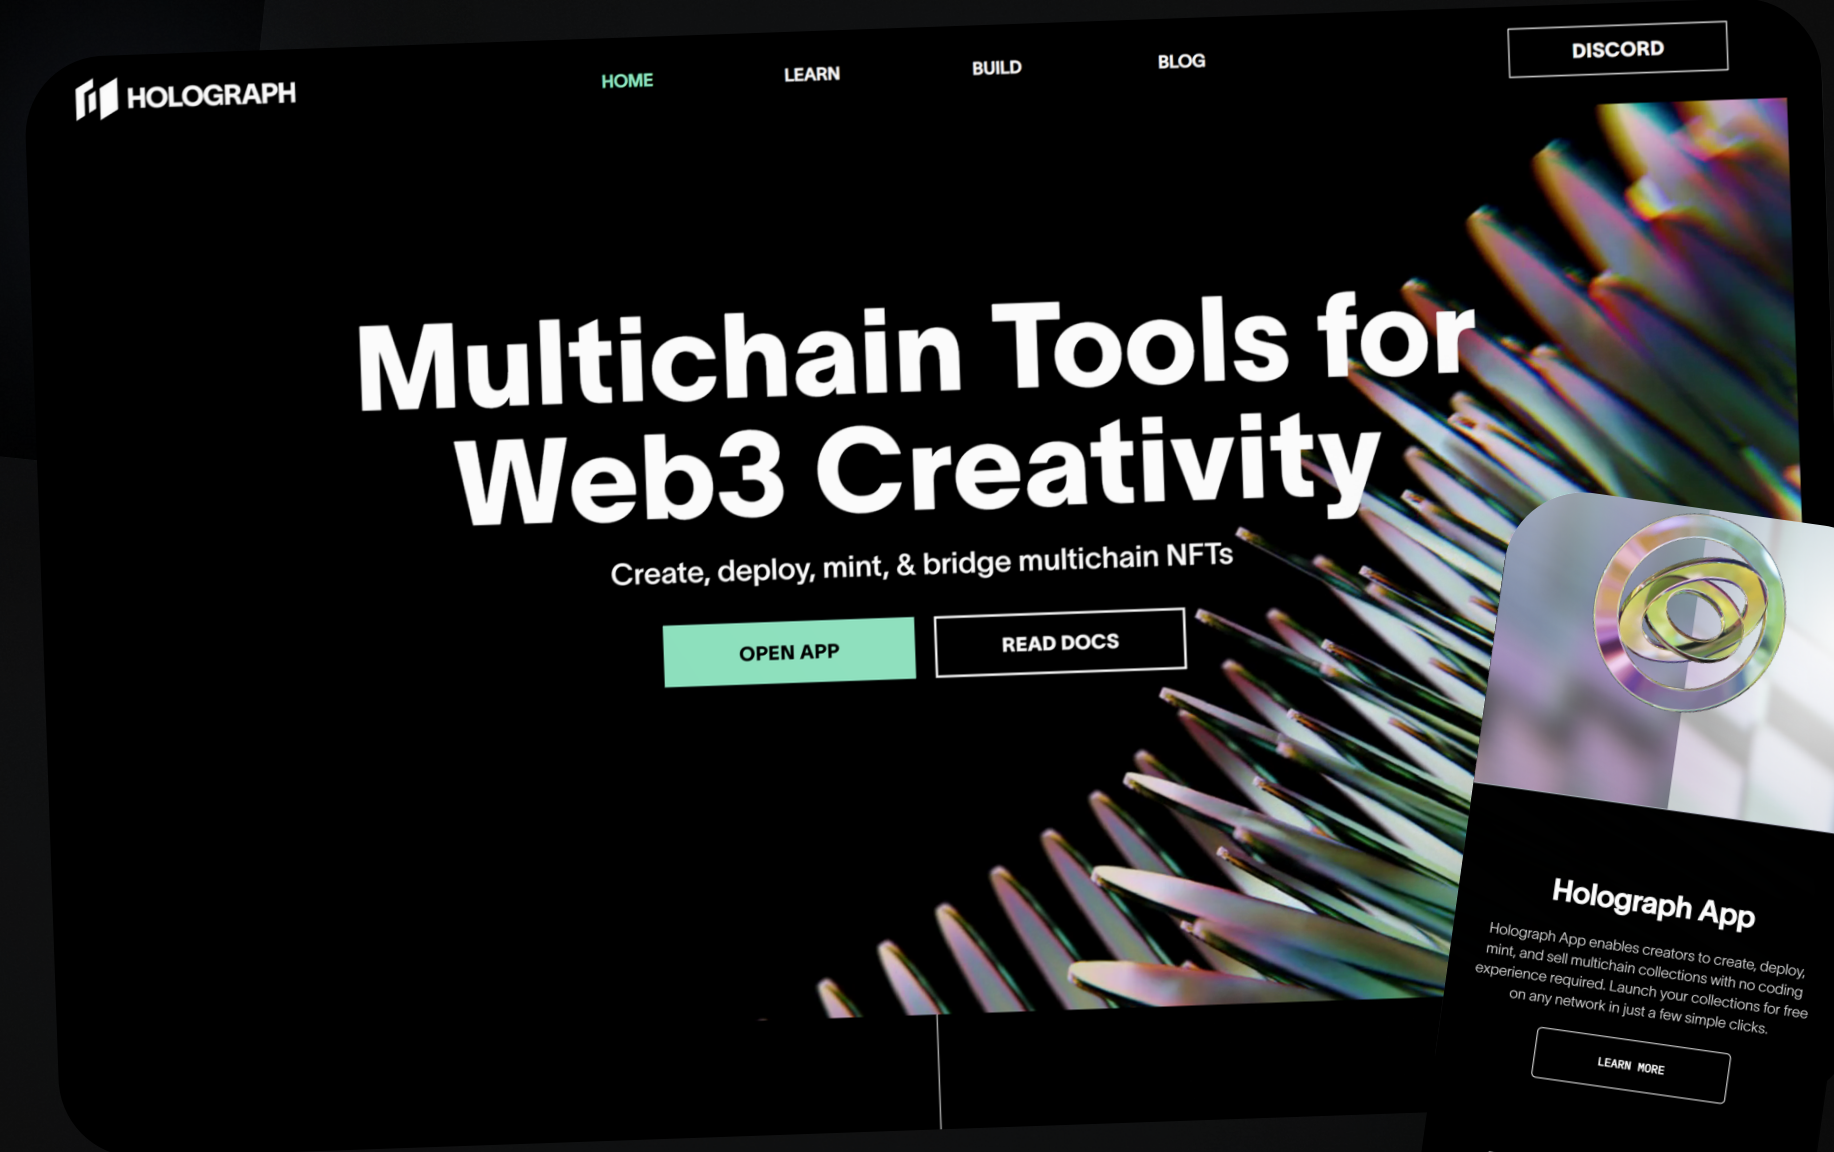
HOLOGRAPH

HOME LEARN BUILD BLOG

DISCORD

Multichain Tools for Web3 Creativity

Create, deploy, mint, & bridge multichain NFTs

OPEN APP

READ DOCS

Holograph App

Holograph App enables creators to create, deploy, mint, and sell multichain collections with no coding experience required. Launch your collections for free on any network in just a few simple clicks.

LEARN MORE